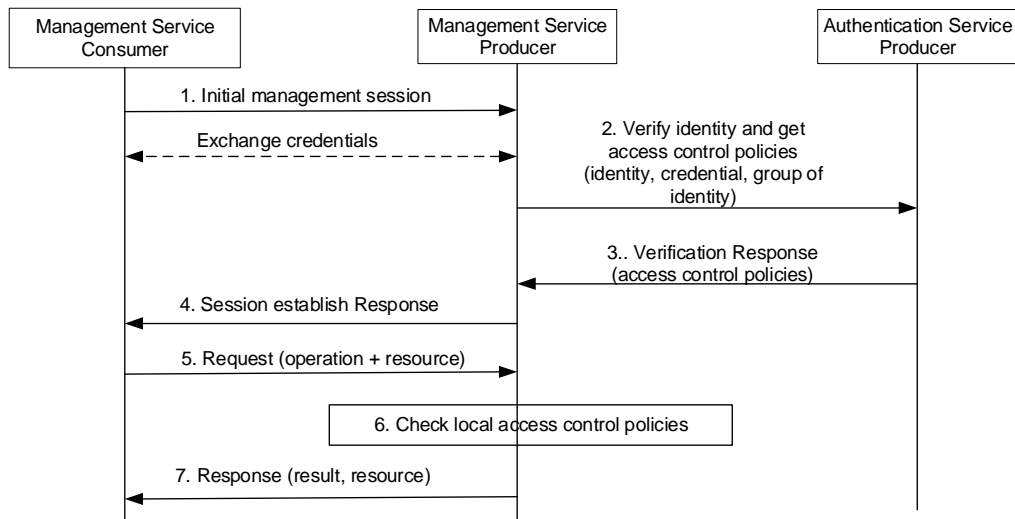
Management Service Consumer

Management Service Producer

Authentication Service Producer

1. Initial management session

Exchange credentials

2. Verify identity and get access control policies (identity, credential, group of identity)

3.. Verification Response (access control policies)

4. Session establish Response

5. Request (operation + resource)

6. Check local access control policies

7. Response (result, resource)